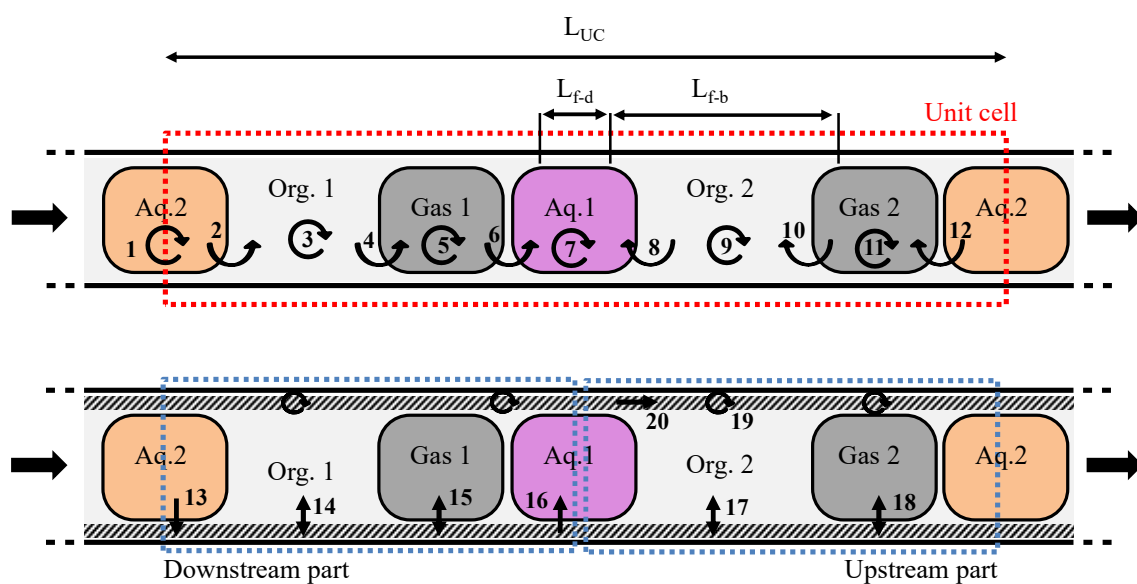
$L_{UC}$

$L_{f\text{-}d}$

$L_{f\text{-}b}$

Unit cell

Aq.2
1
2
Org. 1
3
4
Gas 1
5
6
Aq.1
7
8
Org. 2
9
10
Gas 2
11
12
Aq.2

20
19

Aq.2
13
Org. 1
14
Gas 1
15
16
Aq.1
Org. 2
17
Gas 2
18
Aq.2

Downstream part

Upstream part